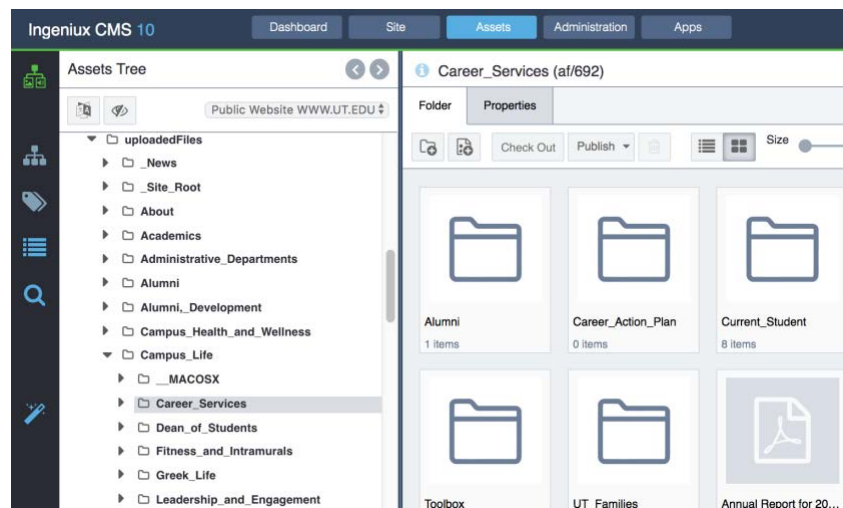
Ingeniux CMS 10

Dashboard
Site
Assets
Administration
Apps

Assets Tree

Public Website WWW.UT.EDU

uploadedFiles
_News
_Site_Root
About
Academics
Administrative_Departments
Alumni
Alumni,_Development
Campus_Health_and_Wellness
Campus_Life
__MACOSX
Career_Services
Dean_of_Students
Fitness_and_Intramurals
Greek_Life
Leadership_and_Engagement

Career_Services (af/692)

Folder
Properties

Check Out
Publish
Size

Alumni
1 items

Career_Action_Plan
0 items

Current_Student
8 items

Toolbox

UT_Families

Annual Report for 20...